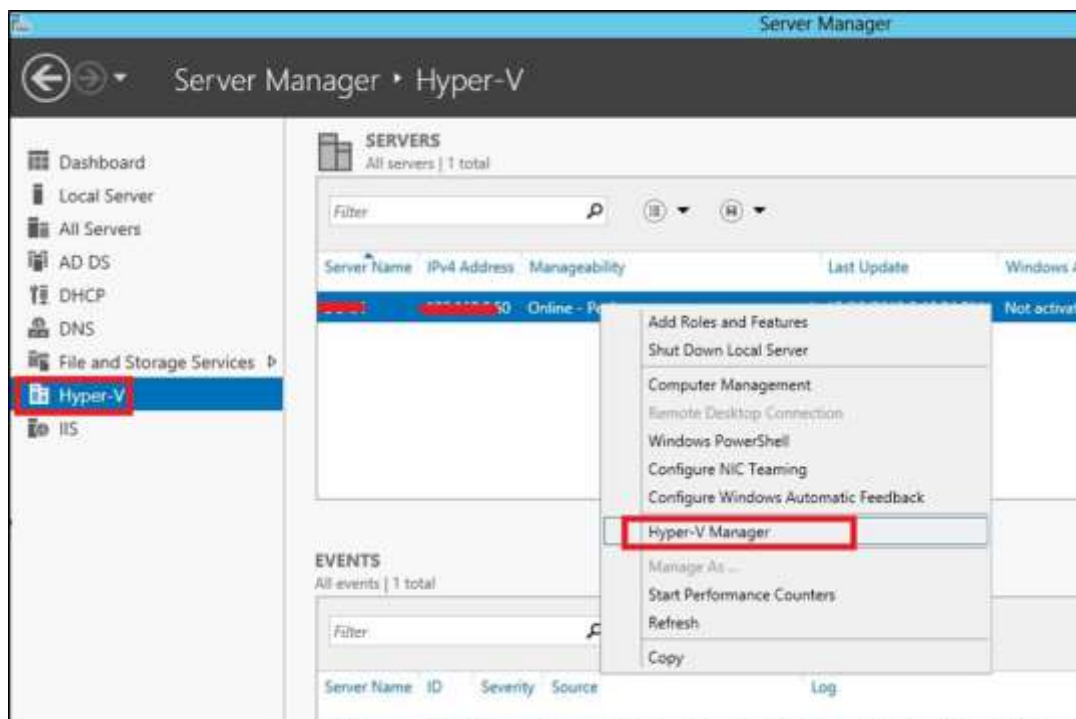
Server Manager

Server Manager • Hyper-V

Dashboard
Local Server
All Servers
AD DS
DHCP
DNS
File and Storage Services ▷
Hyper-V
IIS

SERVERS
All servers | 1 total

Filter

Server Name | IPv4 Address | Manageability | Last Update | Windows A
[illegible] | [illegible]50 | Online - Pe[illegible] | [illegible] | Not activat

Add Roles and Features
Shut Down Local Server
Computer Management
Remote Desktop Connection
Windows PowerShell
Configure NIC Teaming
Configure Windows Automatic Feedback
Hyper-V Manager
Manage As ...
Start Performance Counters
Refresh
Copy

EVENTS
All events | 1 total

Filter

Server Name | ID | Severity | Source | Log